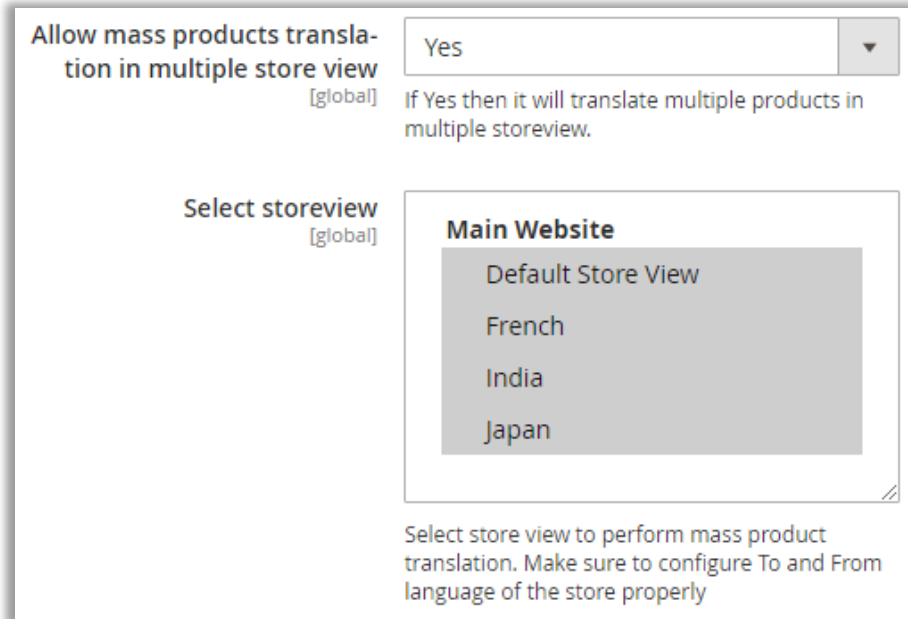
Allow mass products translation in multiple store view
[global]

Yes

If Yes then it will translate multiple products in multiple storeview.

Select storeview
[global]

Main Website
Default Store View
French
India
Japan

Select store view to perform mass product translation. Make sure to configure To and From language of the store properly